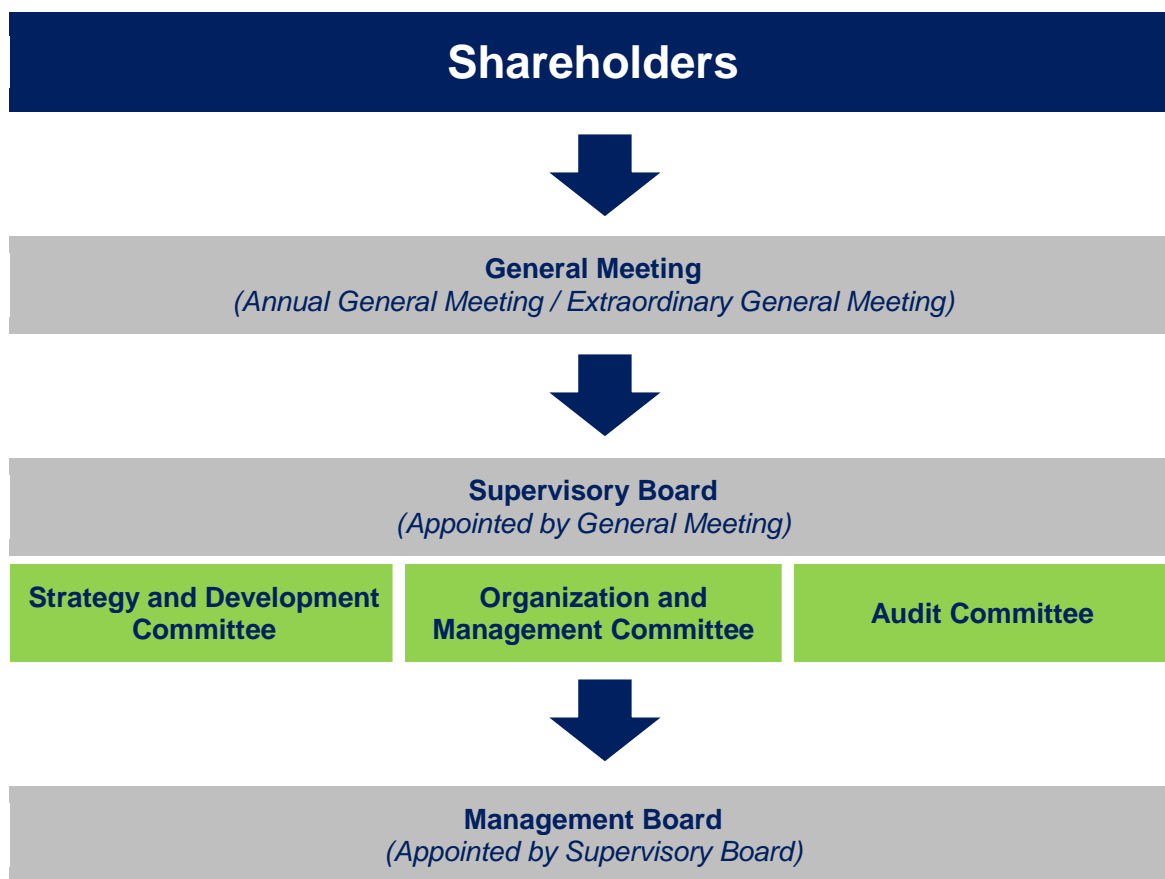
Shareholders

General Meeting
(Annual General Meeting / Extraordinary General Meeting)

Supervisory Board
(Appointed by General Meeting)

Strategy and Development Committee

Organization and Management Committee

Audit Committee

Management Board
(Appointed by Supervisory Board)